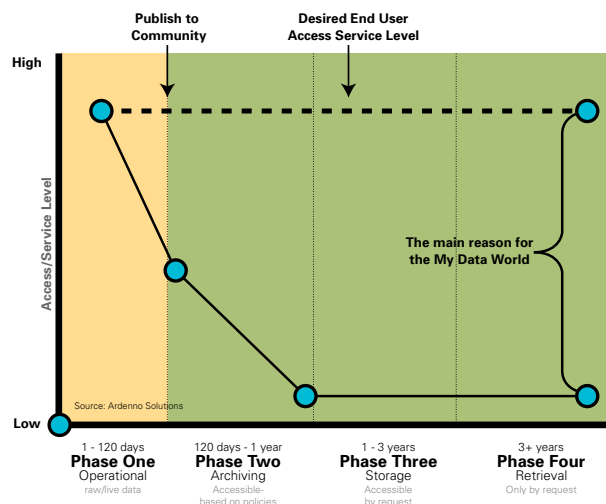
Publish to Community

Desired End User Access Service Level

High

Access/Service Level

The main reason for the My Data World

Source: Ardenno Solutions

Low

1 - 120 days
Phase One
Operational
raw/live data

120 days - 1 year
Phase Two
Archiving
Accessible-
based on policies

1 - 3 years
Phase Three
Storage
Accessible
by request

3+ years
Phase Four
Retrieval
Only by request